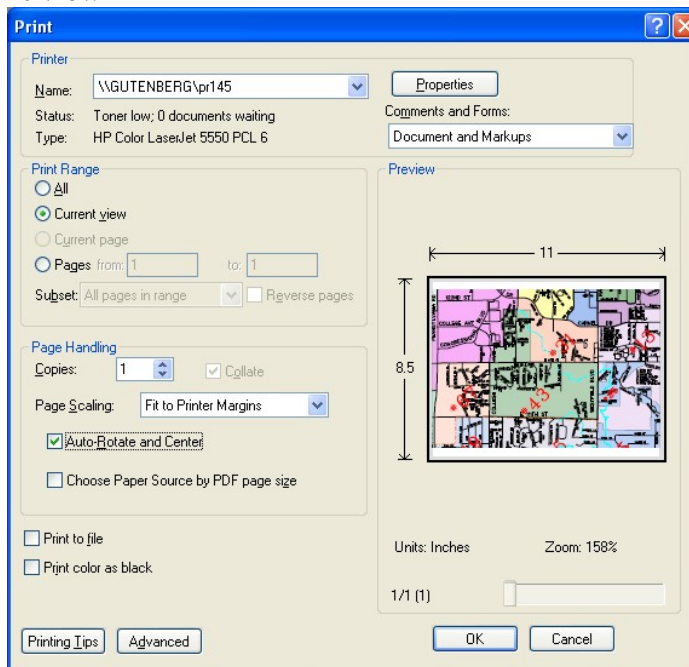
Print

?

Printer

Name: \\GUTENBERG\pr145

Properties

Status: Toner low; 0 documents waiting

Comments and Forms:

Type: HP Color LaserJet 5550 PCL 6

Document and Markups

Print Range

All

Current view

Current page

Pages from: 1 to: 1

Subset: All pages in range

Reverse pages

Preview

11

8.5

Page Handling

Copies: 1

Collate

Page Scaling: Fit to Printer Margins

Auto-Rotate and Center

Choose Paper Source by PDF page size

Print to file

Print color as black

Units: Inches

Zoom: 158%

1/1 (1)

Printing Tips

Advanced

OK

Cancel